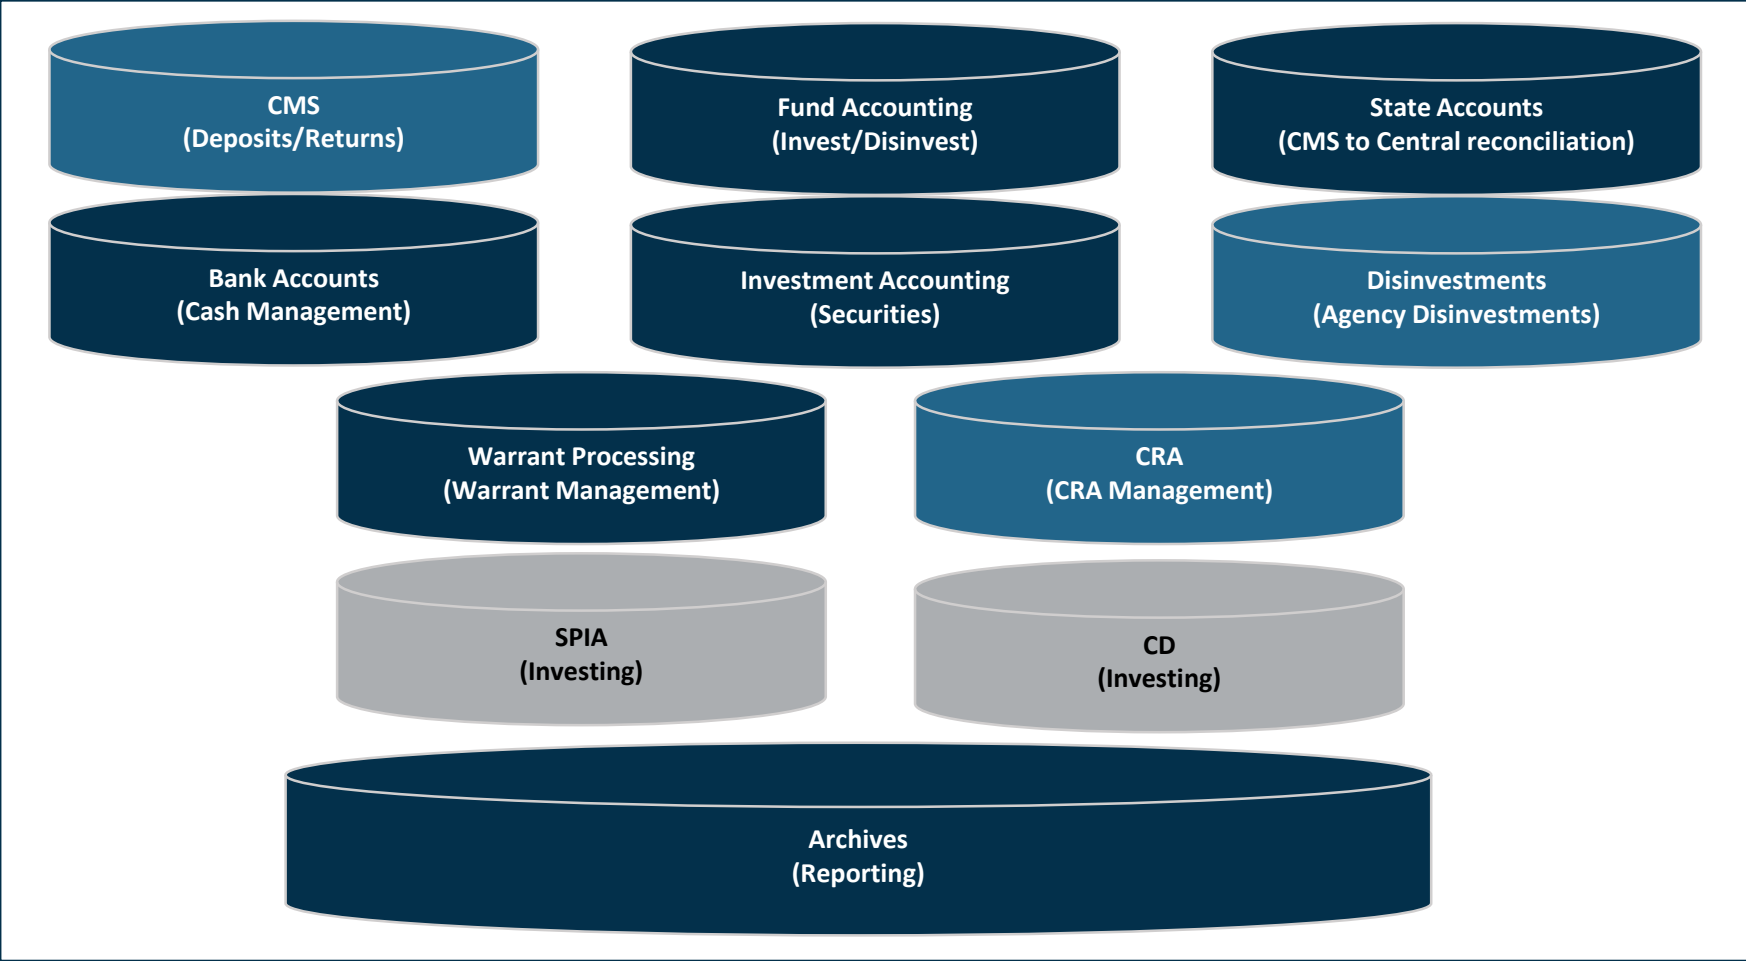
CMS
(Deposits/Returns)

Fund Accounting
(Invest/Disinvest)

State Accounts
(CMS to Central reconciliation)

Bank Accounts
(Cash Management)

Investment Accounting
(Securities)

Disinvestments
(Agency Disinvestments)

Warrant Processing
(Warrant Management)

CRA
(CRA Management)

SPIA
(Investing)

CD
(Investing)

Archives
(Reporting)